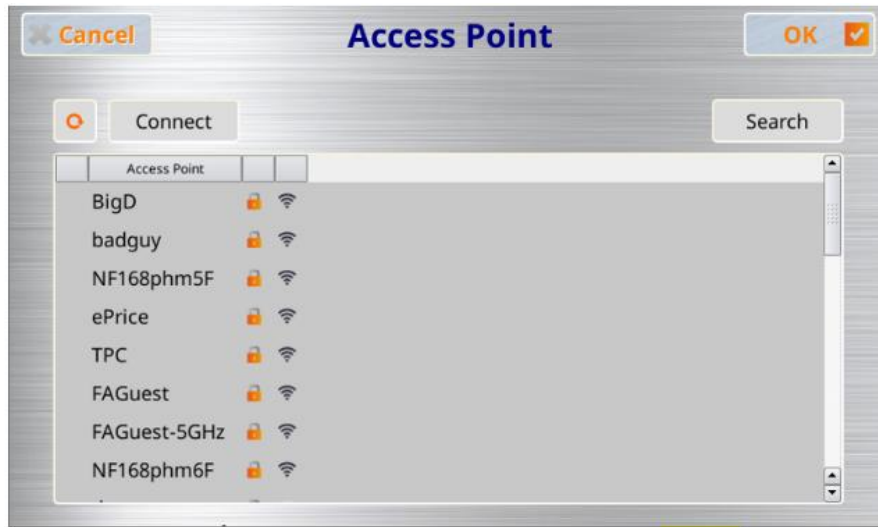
Cancel

Access Point

OK

Connect

Search

| | Access Point | | |
|---|---|---|---|
| | BigD | | |
| | badguy | | |
| | NF168phm5F | | |
| | ePrice | | |
| | TPC | | |
| | FAGuest | | |
| | FAGuest-5GHz | | |
| | NF168phm6F | | |